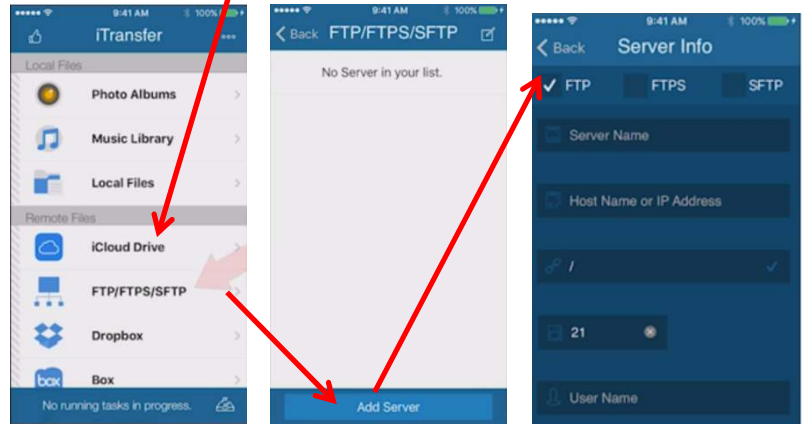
9:41 AM 100%

iTransfer

Local Files

Photo Albums

Music Library

Local Files

Remote Files

iCloud Drive

FTP/FTPS/SFTP

Dropbox

Box

No running tasks in progress.

9:41 AM 100%

Back FTP/FTPS/SFTP

No Server in your list.

Add Server

9:41 AM 100%

Back Server Info

✓ FTP FTPS SFTP

Server Name

Host Name or IP Address

/

21

User Name